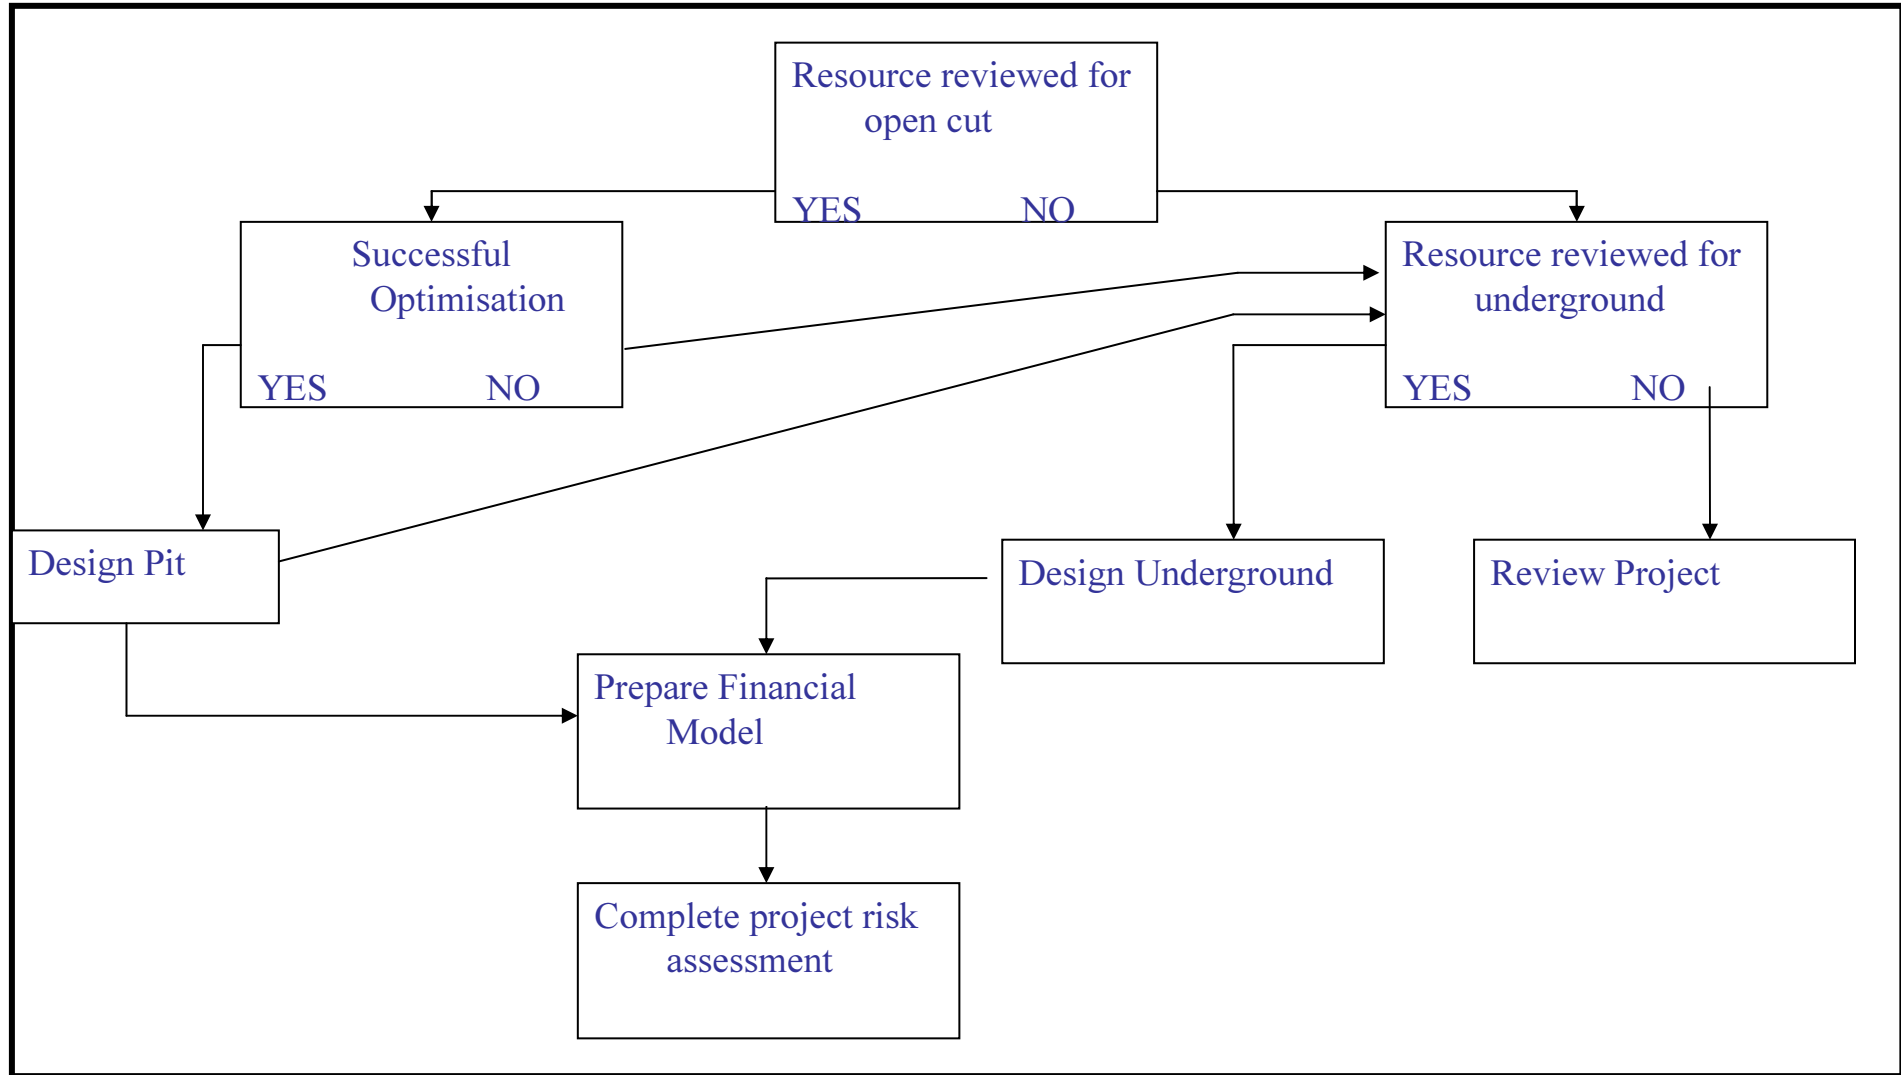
Resource reviewed for open cut

YES NO

Successful Optimisation

YES NO

Resource reviewed for underground

YES NO

Design Pit

Design Underground

Review Project

Prepare Financial Model

Complete project risk assessment